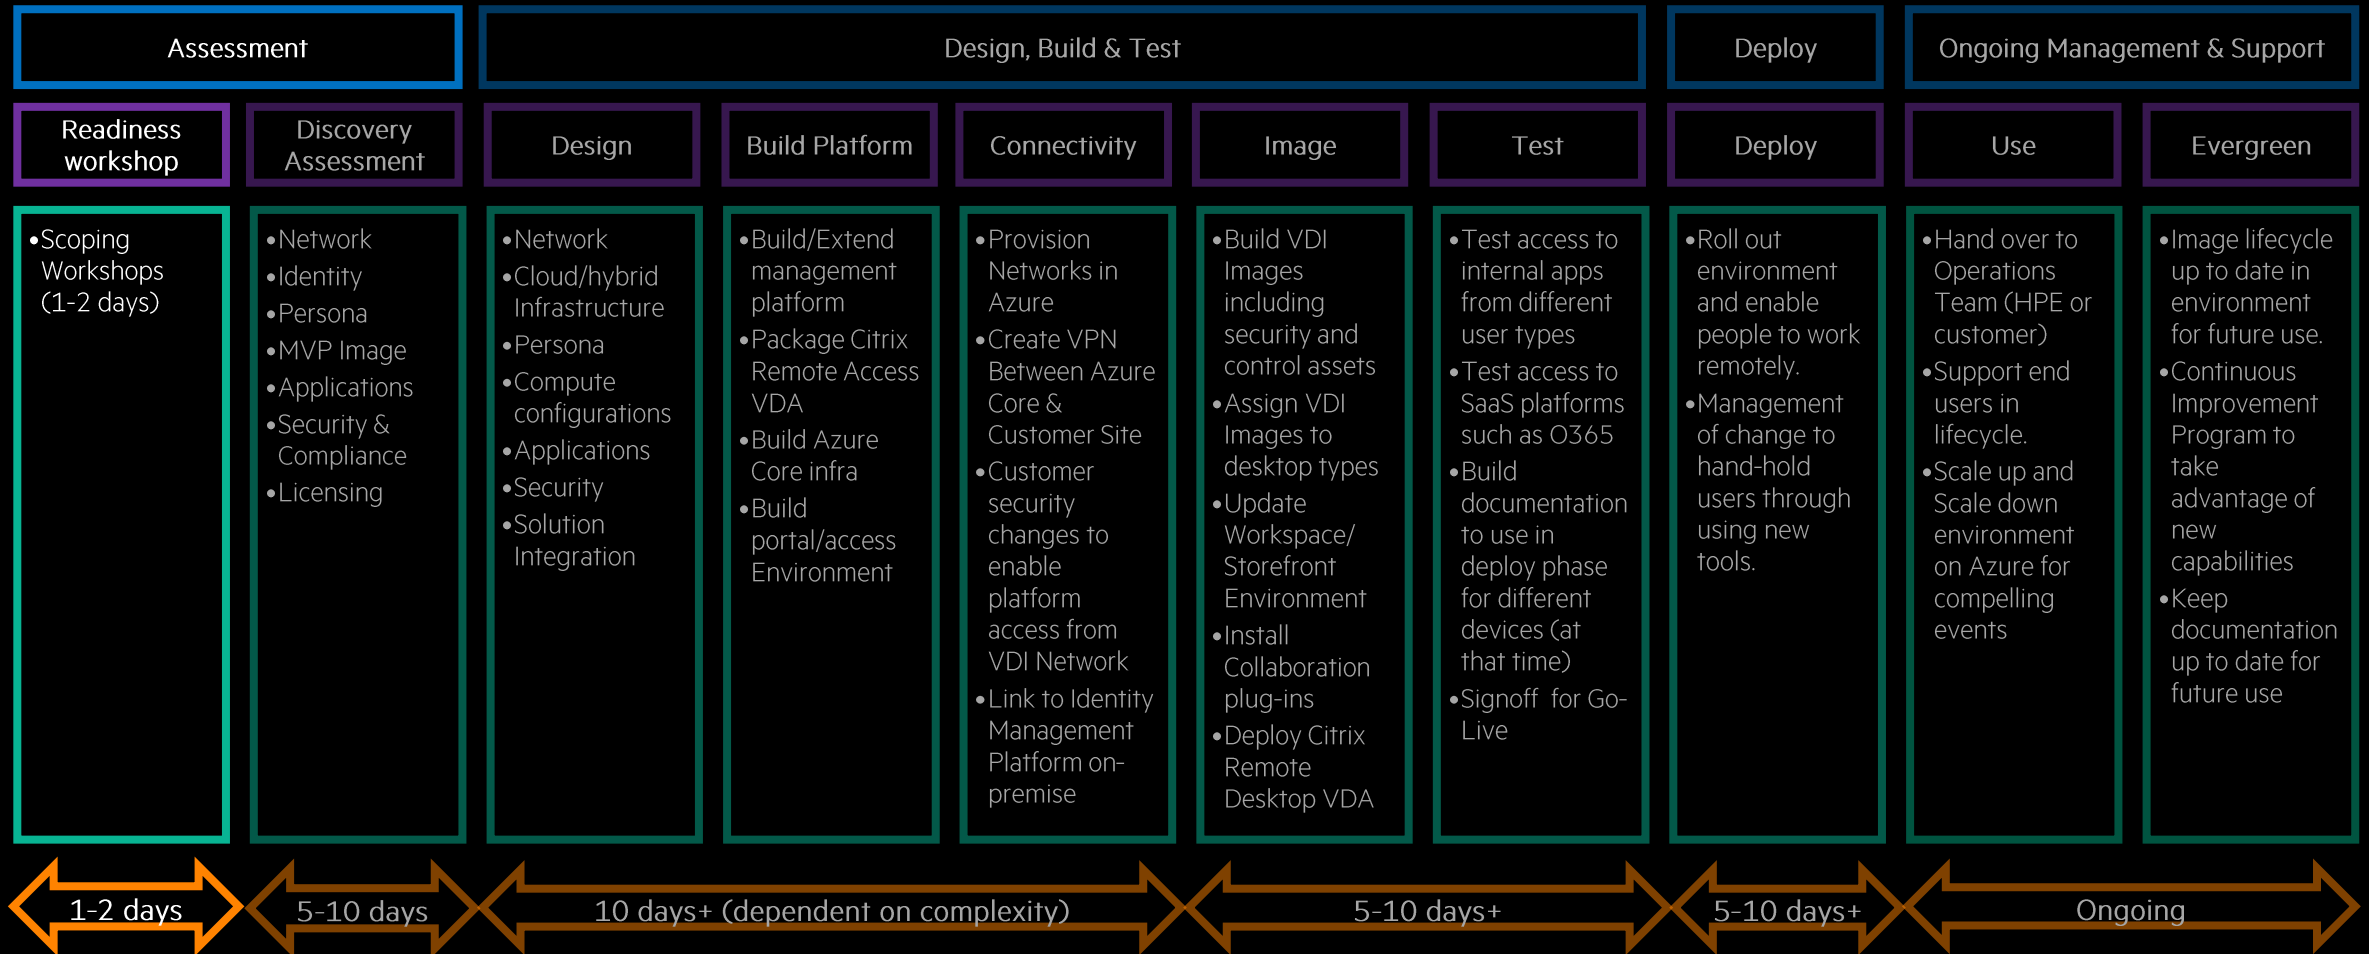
Assessment

Design, Build & Test

Deploy

Ongoing Management & Support

Readiness workshop

Discovery Assessment

Design

Build Platform

Connectivity

Image

Test

Deploy

Use

Evergreen

•Scoping Workshops (1-2 days)

•Network
•Identity
•Persona
•MVP Image
•Applications
•Security & Compliance
•Licensing

•Network
•Cloud/hybrid Infrastructure
•Persona
•Compute configurations
•Applications
•Security
•Solution Integration

•Build/Extend management platform
•Package Citrix Remote Access VDA
•Build Azure Core infra
•Build portal/access Environment

•Provision Networks in Azure
•Create VPN Between Azure Core & Customer Site
•Customer security changes to enable platform access from VDI Network
•Link to Identity Management Platform on-premise

•Build VDI Images including security and control assets
•Assign VDI Images to desktop types
•Update Workspace/ Storefront Environment
•Install Collaboration plug-ins
•Deploy Citrix Remote Desktop VDA

•Test access to internal apps from different user types
•Test access to SaaS platforms such as O365
•Build documentation to use in deploy phase for different devices (at that time)
•Signoff for Go-Live

•Roll out environment and enable people to work remotely.
•Management of change to hand-hold users through using new tools.

•Hand over to Operations Team (HPE or customer)
•Support end users in lifecycle.
•Scale up and Scale down environment on Azure for compelling events

•Image lifecycle up to date in environment for future use.
•Continuous Improvement Program to take advantage of new capabilities
•Keep documentation up to date for future use

1-2 days

5-10 days

10 days+ (dependent on complexity)

5-10 days+

5-10 days+

Ongoing